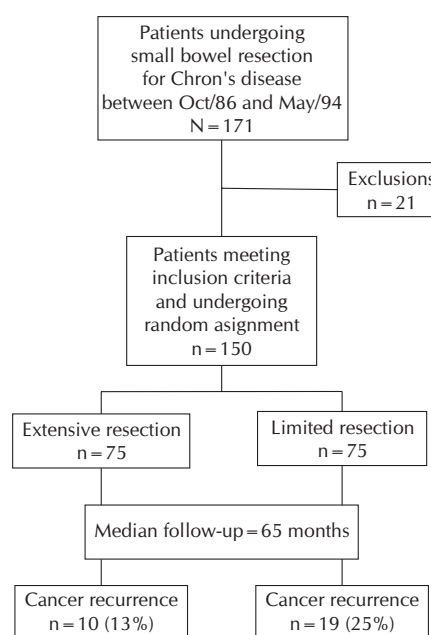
Patients undergoing small bowel resection for Chron's disease between Oct/86 and May/94
N = 171

Exclusions
n = 21

Patients meeting inclusion criteria and undergoing random asignment
n = 150

Extensive resection
n = 75

Limited resection
n = 75

Median follow-up = 65 months

Cancer recurrence
n = 10 (13%)

Cancer recurrence
n = 19 (25%)